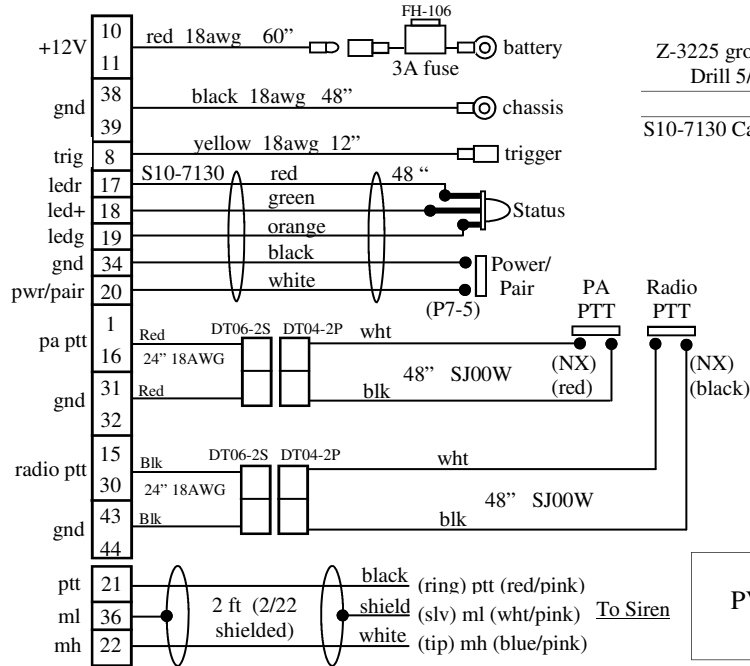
+12V 10 11 red 18awg 60" FH-106 3A fuse battery

gnd 38 39 black 18awg 48" chassis

trig 8 yellow 18awg 12" trigger

ledr 17
led+ 18
ledg 19
gnd 34
pwr/pair 20

S10-7130 red 48 "
green
orange
black
white

Status

Power/ Pair

(P7-5)

pa ptt 1 16
gnd 31 32

Red 24" 18AWG Red
DT06-2S DT04-2P wht blk
48" SJ00W

PA PTT
(NX) (red)

Radio PTT
(NX) (black)

radio ptt 15 30
gnd 43 44

Blk 24" 18AWG Blk
DT06-2S DT04-2P wht blk
48" SJ00W

ptt 21
ml 36
mh 22

2 ft (2/22 shielded)

black (ring) ptt (red/pink)
shield (slv) ml (wht/pink)
white (tip) mh (blue/pink)

To Siren

Z-3225 gro
Drill 5/

S10-7130 Ca

PV